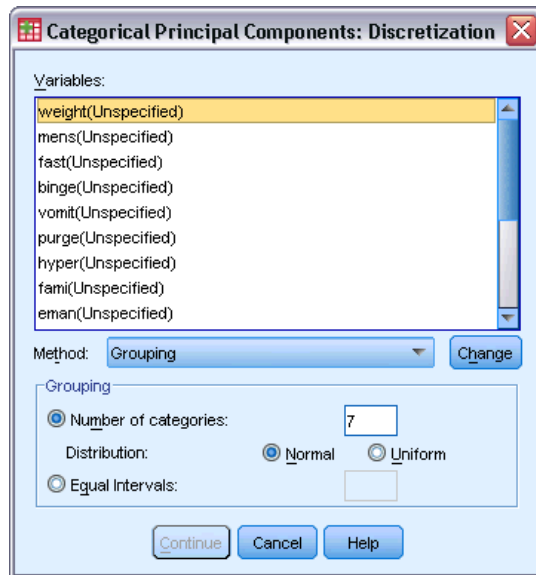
Categorical Principal Components: Discretization

Variables:

weight(Unspecified)
mens(Unspecified)
fast(Unspecified)
binge(Unspecified)
vomit(Unspecified)
purge(Unspecified)
hyper(Unspecified)
fami(Unspecified)
eman(Unspecified)

Method: Grouping

Change

Grouping

Number of categories: 7

Distribution: Normal Uniform

Equal Intervals:

Continue Cancel Help